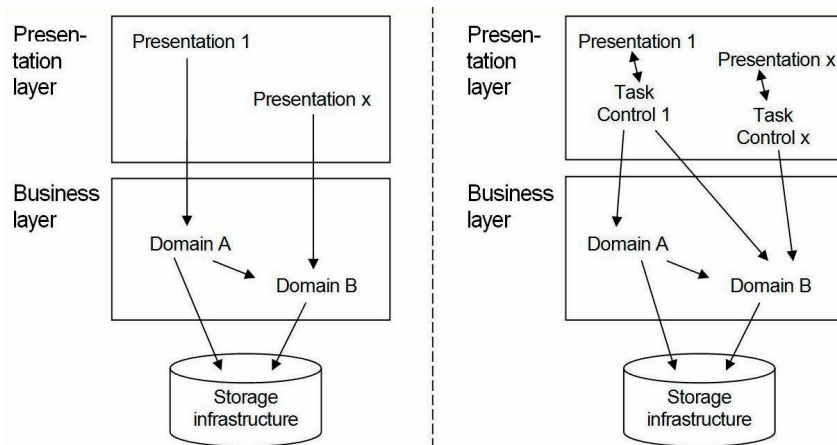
Presentation layer

Presentation 1

Presentation x

Business layer

Domain A

Domain B

Storage infrastructure

Presentation layer

Presentation 1

Presentation x

Task Control 1

Task Control x

Business layer

Domain A

Domain B

Storage infrastructure